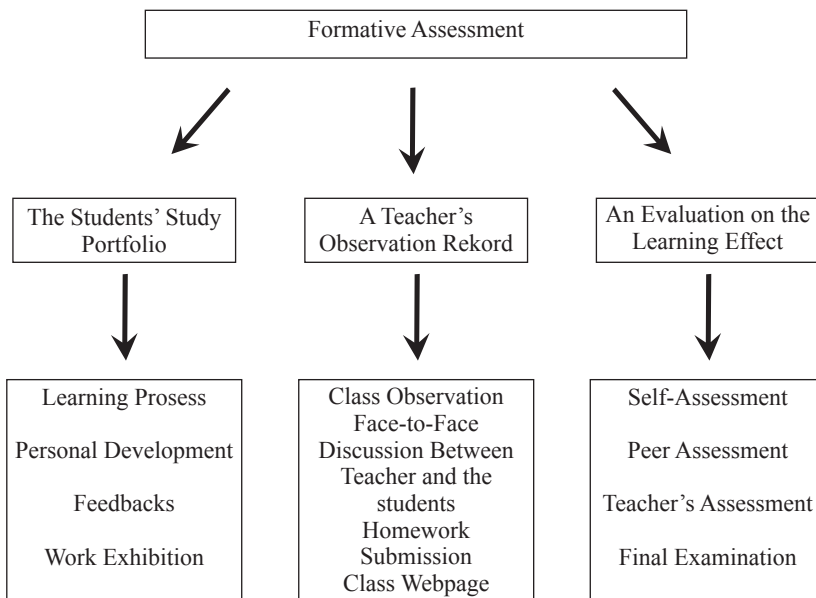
Formative Assessment

The Students' Study Portfolio

A Teacher's Observation Rekord

An Evaluation on the Learning Effect

Learning Prosess

Personal Development

Feedbacks

Work Exhibition

Class Observation
Face-to-Face Discussion Between Teacher and the students
Homework Submission
Class Webpage

Self-Assessment

Peer Assessment

Teacher's Assessment

Final Examination